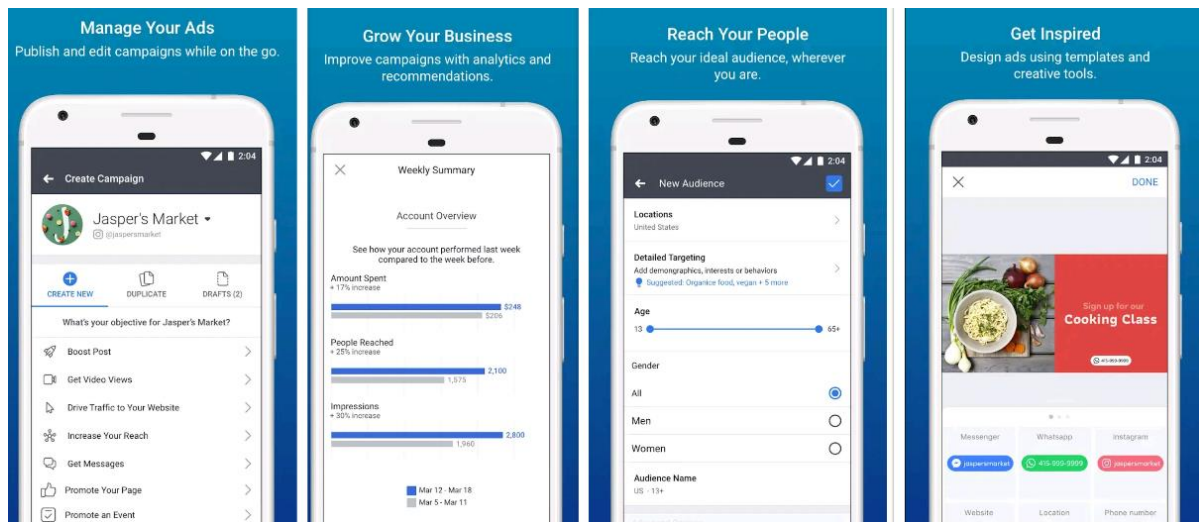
Manage Your Ads
Publish and edit campaigns while on the go.

2:04
Create Campaign
Jasper's Market
@jaspersmarket
CREATE NEW
DUPLICATE
DRAFTS (2)
What's your objective for Jasper's Market?
Boost Post
Get Video Views
Drive Traffic to Your Website
Increase Your Reach
Get Messages
Promote Your Page
Promote an Event

Grow Your Business
Improve campaigns with analytics and recommendations.

Weekly Summary
Account Overview
See how your account performed last week compared to the week before.
Amount Spent
+ 17% increase
$248
$206
People Reached
+ 25% increase
2,100
1,575
Impressions
+ 30% increase
2,800
1,960
Mar 12 - Mar 18
Mar 5 - Mar 11

Reach Your People
Reach your ideal audience, wherever you are.

2:04
New Audience
Locations
United States
Detailed Targeting
Add demographics, interests or behaviors
Suggested: Organice food, vegan + 5 more
Age
13
65+
Gender
All
Men
Women
Audience Name
US - 13+

Get Inspired
Design ads using templates and creative tools.

2:04
DONE
Sign up for our
Cooking Class
415-555-0000
Messenger
Whatsapp
Instagram
jaspersmarket
415-555-0000
jaspersmarket
Website
Location
Phone number